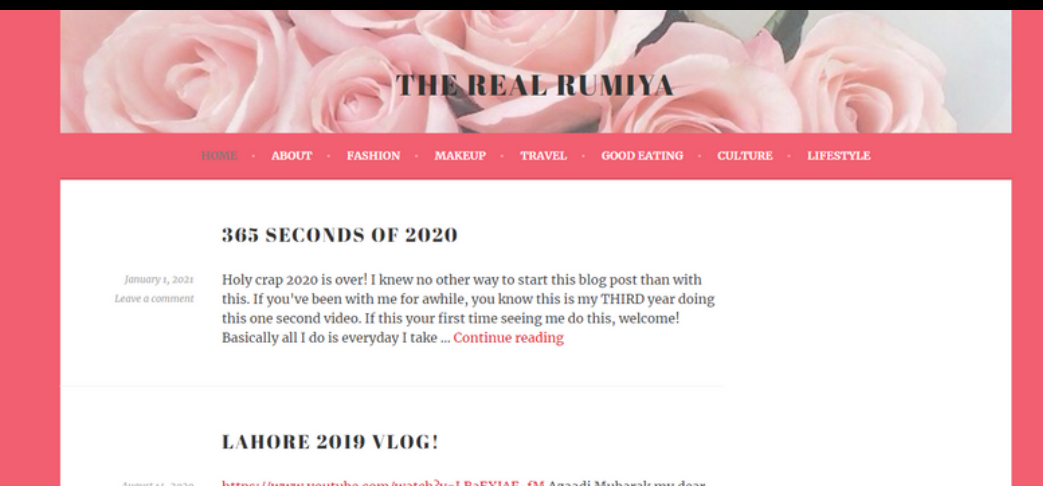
THE REAL RUMIYA

HOME · ABOUT · FASHION · MAKEUP · TRAVEL · GOOD EATING · CULTURE · LIFESTYLE

365 SECONDS OF 2020

January 1, 2021
Leave a comment

Holy crap 2020 is over! I knew no other way to start this blog post than with this. If you've been with me for awhile, you know this is my THIRD year doing this one second video. If this your first time seeing me do this, welcome! Basically all I do is everyday I take … Continue reading

LAHORE 2019 VLOG!

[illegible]

https://www.youtube.com/watch?v=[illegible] Azaadi Mubarak my dear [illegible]